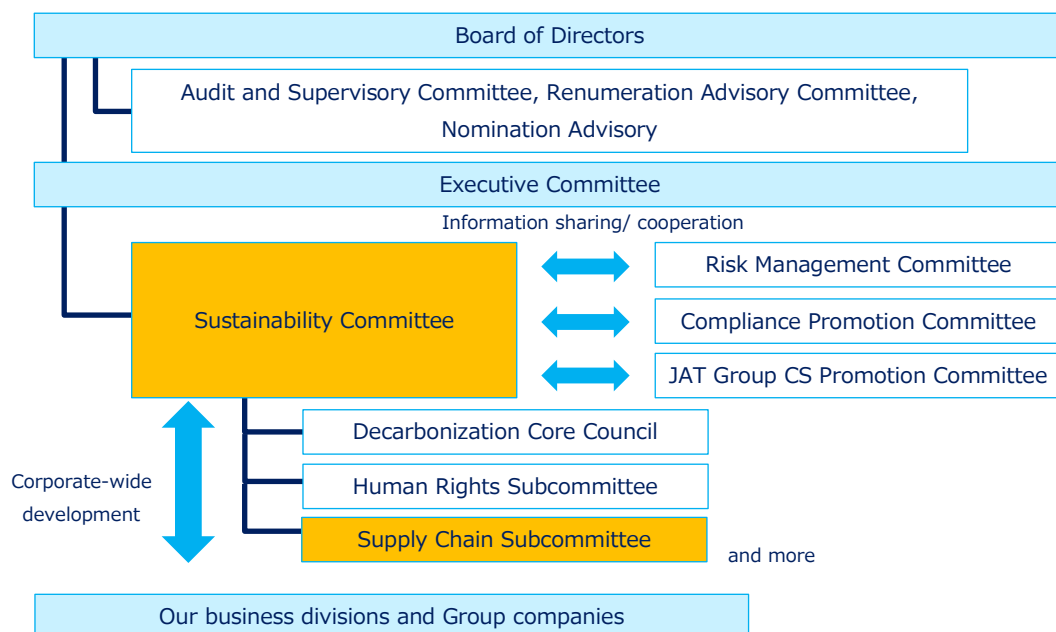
Board of Directors

Audit and Supervisory Committee, Renumeration Advisory Committee, Nomination Advisory

Executive Committee

Information sharing/ cooperation

Sustainability Committee

Risk Management Committee

Compliance Promotion Committee

JAT Group CS Promotion Committee

Decarbonization Core Council

Human Rights Subcommittee

Supply Chain Subcommittee

and more

Corporate-wide development

Our business divisions and Group companies